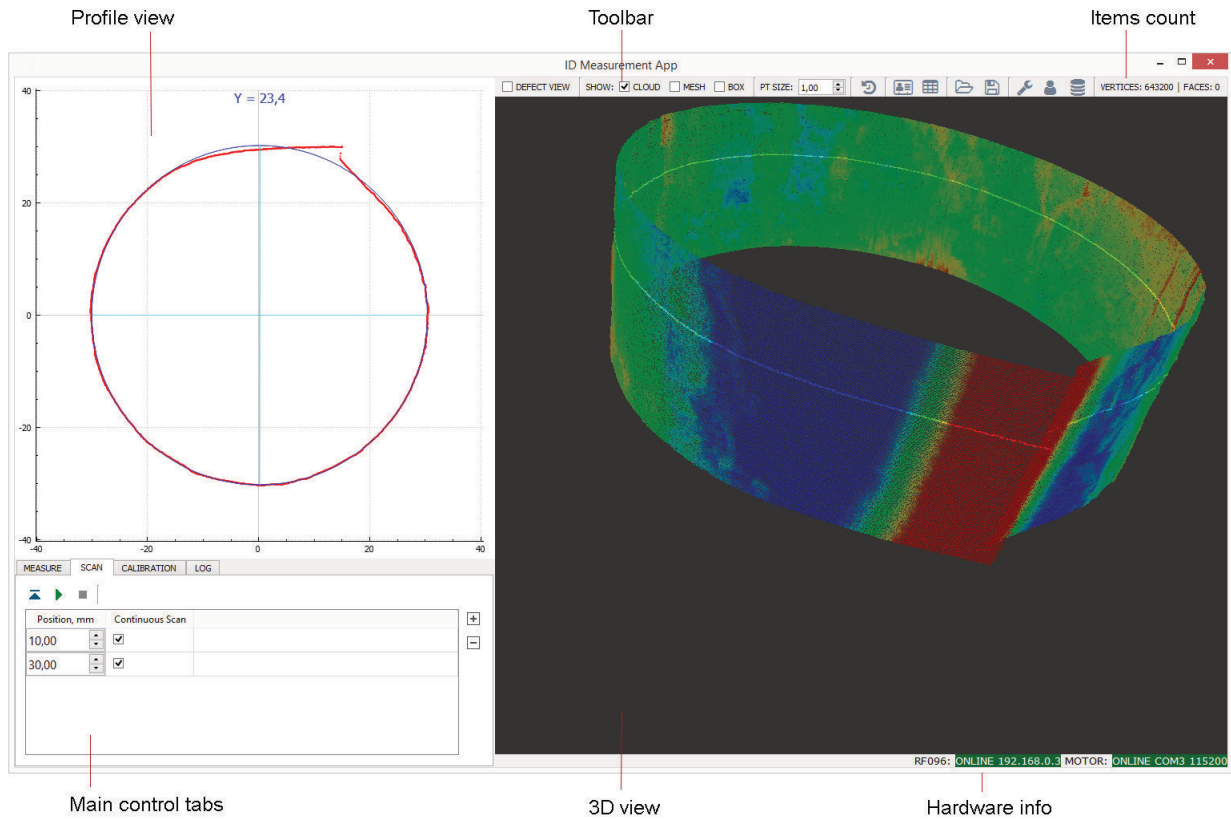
Profile view

Toolbar

Items count

ID Measurement App

Y = 23,4

40
20
0
-20
-40
-40
-20
0
20
40

DEFECT VIEW   SHOW: ☑ CLOUD  ☐ MESH  ☐ BOX   PT SIZE: 1,00

VERTICES: 643200 | FACES: 0

MEASURE | SCAN | CALIBRATION | LOG

| Position, mm | Continuous Scan |
|---|---|
| 10,00 | ☑ |
| 30,00 | ☑ |

+
−

RF096: ONLINE 192.168.0.3  MOTOR: ONLINE COM3 115200

Main control tabs

3D view

Hardware info